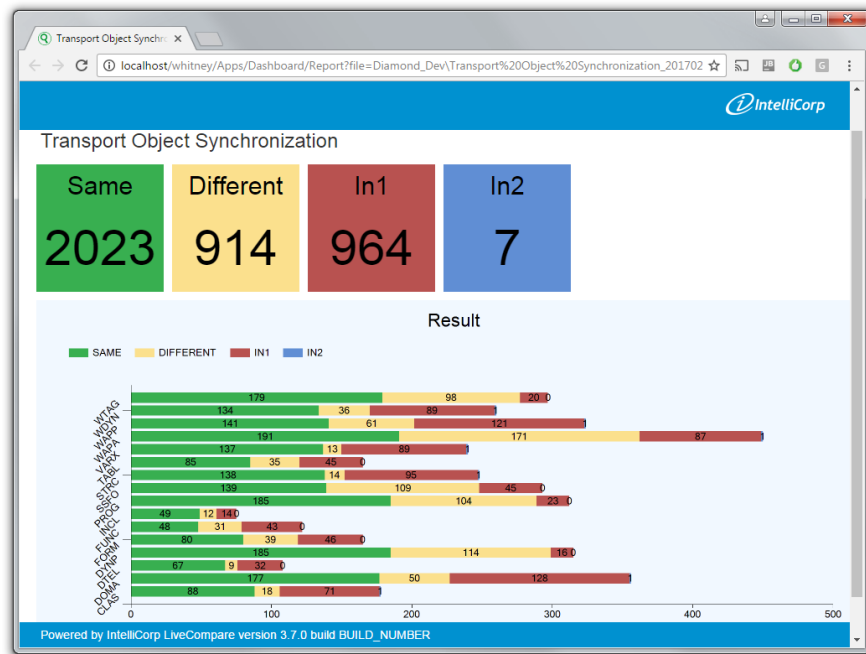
Transport Object Synchro ×

localhost/whitney/Apps/Dashboard/Report?file=Diamond_Dev\Transport%20Object%20Synchronization_201702

IntelliCorp

Transport Object Synchronization

Same
2023

Different
914

In1
964

In2
7

Result

SAME DIFFERENT IN1 IN2

WTAG 179 98 20 0
WDYN 134 36 89 1
WAPP 141 61 121 1
WAPA 191 171 87 1
VARX 137 13 89 0
TABL 85 35 45 0
STRC 138 14 95 1
SSFO 139 109 45 0
PROG 185 104 23 0
INCL 49 12 14 0
FUNC 48 31 43 0
FORM 80 39 46 0
DYNP 185 114 16 0
DTEL 67 9 32 0
DOMA 177 50 128 1
CLAS 88 18 71 0

0 100 200 300 400 500

Powered by IntelliCorp LiveCompare version 3.7.0 build BUILD_NUMBER